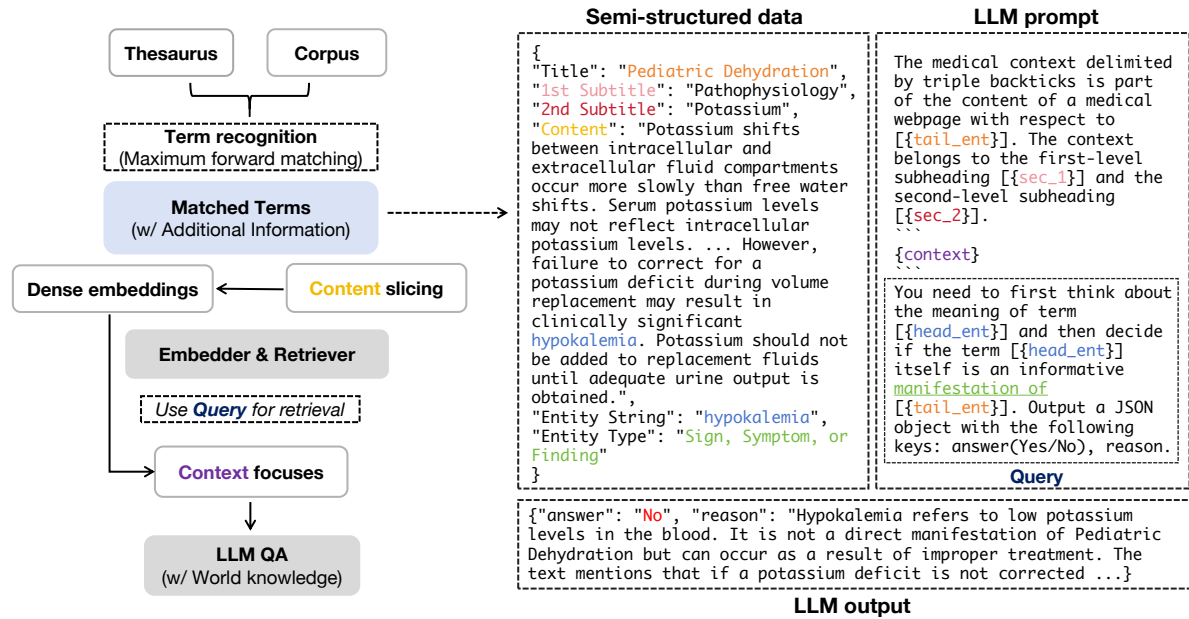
Thesaurus

Corpus

Term recognition
(Maximum forward matching)

Matched Terms
(w/ Additional Information)

Dense embeddings

Content slicing

Embedder & Retriever

Use Query for retrieval

Context focuses

LLM QA
(w/ World knowledge)

Semi-structured data

{
"Title": "Pediatric Dehydration",
"1st Subtitle": "Pathophysiology",
"2nd Subtitle": "Potassium",
"Content": "Potassium shifts between intracellular and extracellular fluid compartments occur more slowly than free water shifts. Serum potassium levels may not reflect intracellular potassium levels. ... However, failure to correct for a potassium deficit during volume replacement may result in clinically significant hypokalemia. Potassium should not be added to replacement fluids until adequate urine output is obtained.",
"Entity String": "hypokalemia",
"Entity Type": "Sign, Symptom, or Finding"
}

LLM prompt

The medical context delimited by triple backticks is part of the content of a medical webpage with respect to [{tail_ent}]. The context belongs to the first-level subheading [{sec_1}] and the second-level subheading [{sec_2}].
```
{context}
```

You need to first think about the meaning of term [{head_ent}] and then decide if the term [{head_ent}] itself is an informative manifestation of [{tail_ent}]. Output a JSON object with the following keys: answer(Yes/No), reason.

Query

{"answer": "No", "reason": "Hypokalemia refers to low potassium levels in the blood. It is not a direct manifestation of Pediatric Dehydration but can occur as a result of improper treatment. The text mentions that if a potassium deficit is not corrected ...}

LLM output